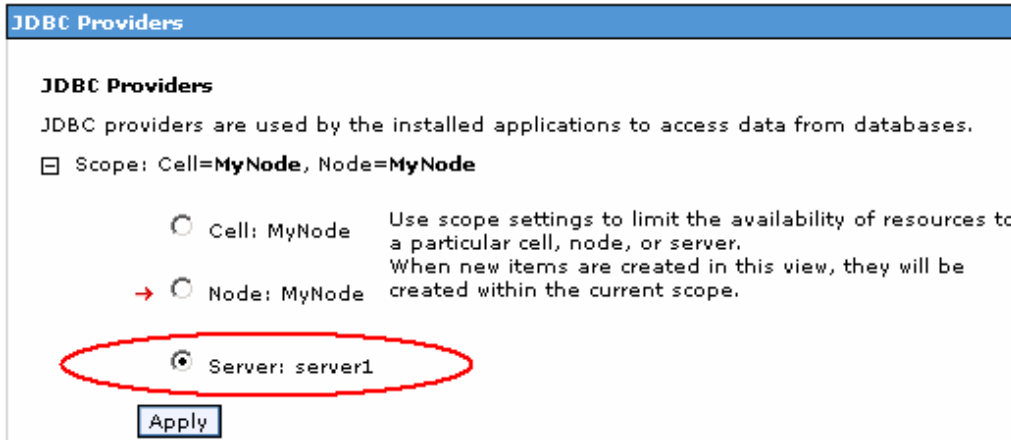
JDBC Providers

JDBC Providers

JDBC providers are used by the installed applications to access data from databases.

⊟ Scope: Cell=**MyNode**, Node=**MyNode**

Cell: MyNode

Node: MyNode

Use scope settings to limit the availability of resources to a particular cell, node, or server.
When new items are created in this view, they will be created within the current scope.

Server: server1

Apply